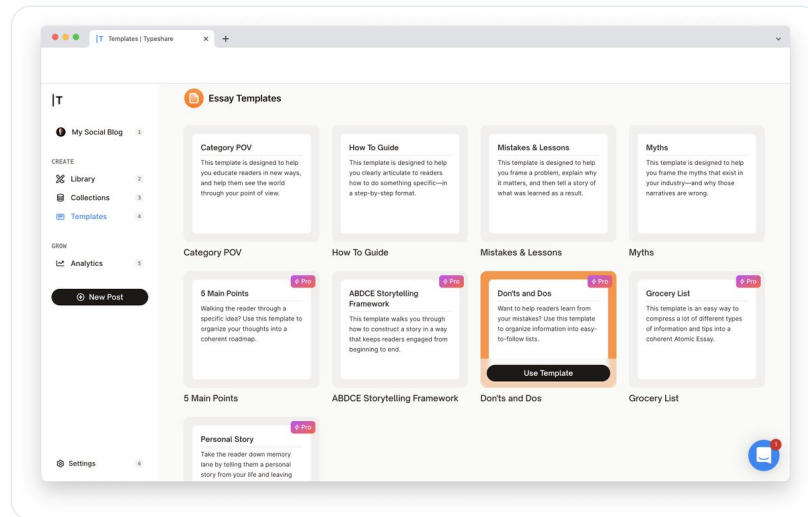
|T Templates | Typeshare ×  +

|T

My Social Blog 1

CREATE

Library 2

Collections 3

Templates 4

GROW

Analytics 5

New Post

Settings 6

Essay Templates

Category POV
This template is designed to help you educate readers in new ways, and help them see the world through your point of view.

Category POV

How To Guide
This template is designed to help you clearly articulate to readers how to do something specific—in a step-by-step format.

How To Guide

Mistakes & Lessons
This template is designed to help you frame a problem, explain why it matters, and then tell a story of what was learned as a result.

Mistakes & Lessons

Myths
This template is designed to help you frame the myths that exist in your industry—and why those narratives are wrong.

Myths

Pro
5 Main Points
Walking the reader through a specific idea? Use this template to organize your thoughts into a coherent roadmap.

5 Main Points

Pro
ABDCE Storytelling Framework
This template walks you through how to construct a story in a way that keeps readers engaged from beginning to end.

ABDCE Storytelling Framework

Pro
Don'ts and Dos
Want to help readers learn from your mistakes? Use this template to organize information into easy-to-follow lists.

Use Template

Don'ts and Dos

Pro
Grocery List
This template is an easy way to compress a lot of different types of information and tips into a coherent Atomic Essay.

Grocery List

Pro
Personal Story
Take the reader down memory lane by telling them a personal story from your life and leaving

1